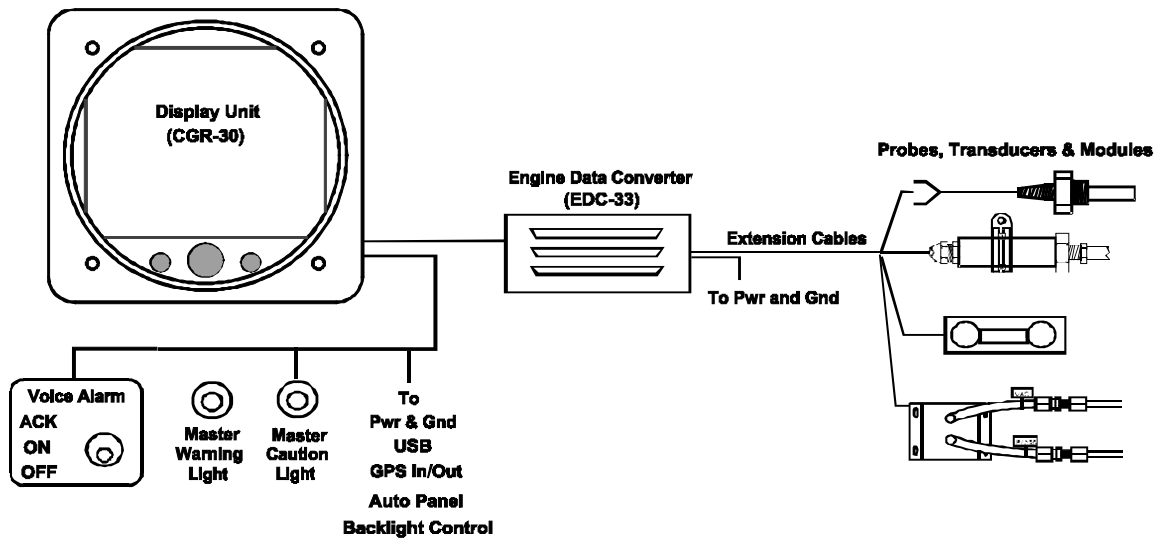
Display Unit
(CGR-30)

Engine Data Converter
(EDC-33)

Probes, Transducers & Modules

Extension Cables

To Pwr and Gnd

Voice Alarm
ACK
ON
OFF

Master
Warning
Light

Master
Caution
Light

To
Pwr & Gnd
USB
GPS In/Out
Auto Panel
Backlight Control